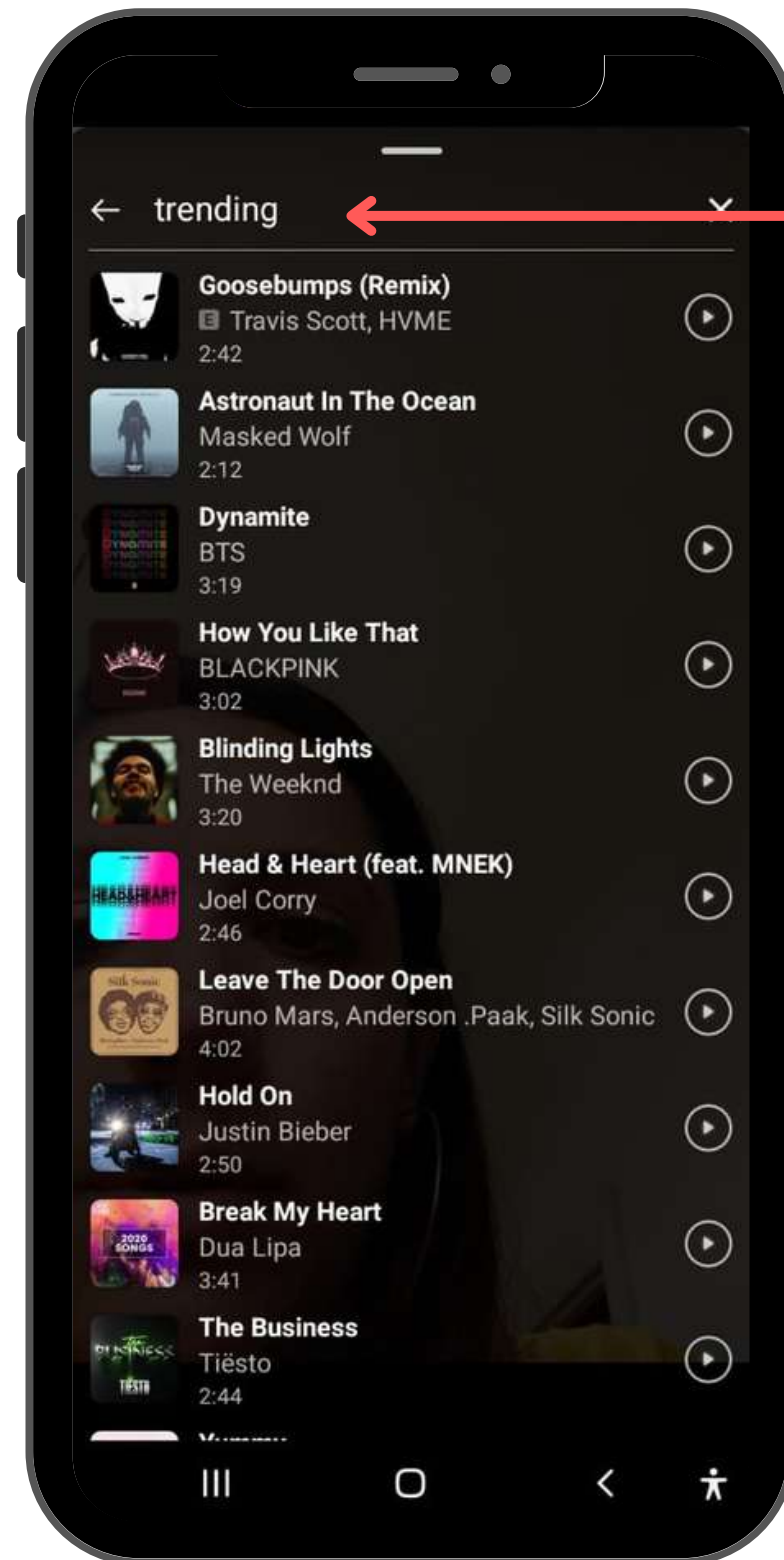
trending

Goosebumps (Remix)
E Travis Scott, HVME
2:42

Astronaut In The Ocean
Masked Wolf
2:12

Dynamite
BTS
3:19

How You Like That
BLACKPINK
3:02

Blinding Lights
The Weeknd
3:20

Head & Heart (feat. MNEK)
Joel Corry
2:46

Leave The Door Open
Bruno Mars, Anderson .Paak, Silk Sonic
4:02

Hold On
Justin Bieber
2:50

Break My Heart
Dua Lipa
3:41

The Business
Tiësto
2:44

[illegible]